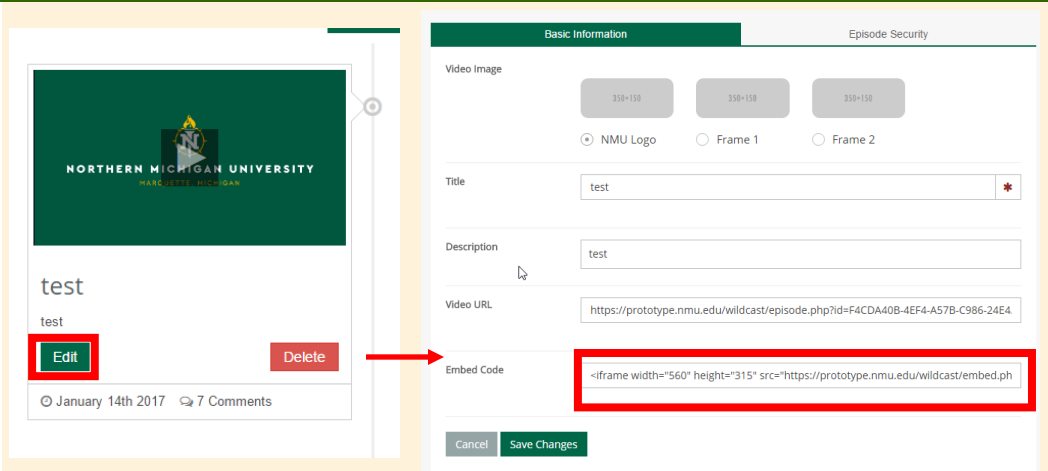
NORTHERN MICHIGAN UNIVERSITY
MARQUETTE, MICHIGAN

test

test

Edit

Delete

January 14th 2017 7 Comments

Basic Information

Episode Security

Video Image

350×150

350×150

350×150

NMU Logo

Frame 1

Frame 2

Title

test

*

Description

test

Video URL

https://prototype.nmu.edu/wildcast/episode.php?id=F4CDA40B-4EF4-A57B-C986-24E4.

Embed Code

<iframe width="560" height="315" src="https://prototype.nmu.edu/wildcast/embed.ph

Cancel

Save Changes